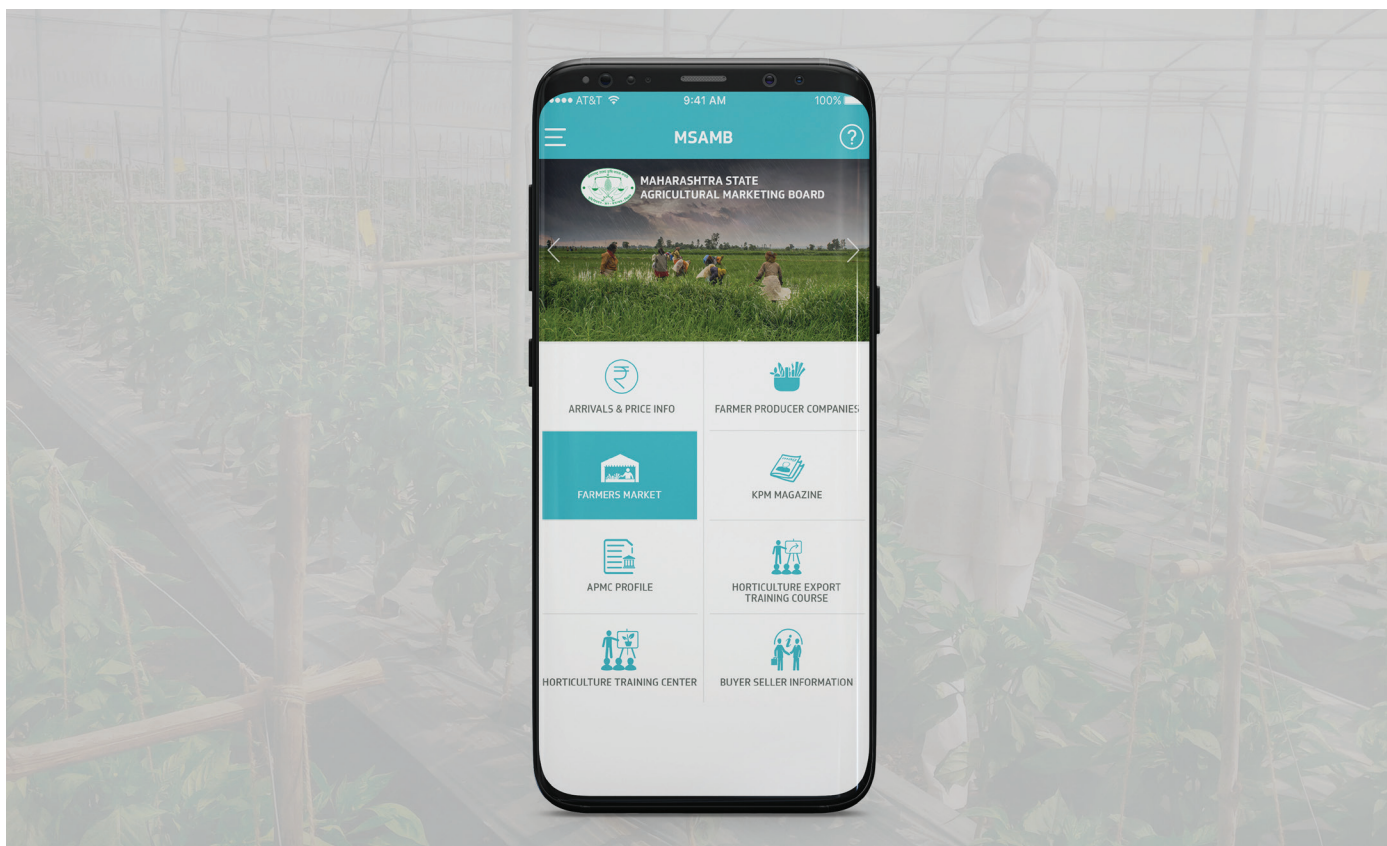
●●●● AT&T 9:41 AM 100%

MSAMB

MAHARASHTRA STATE
AGRICULTURAL MARKETING BOARD

ARRIVALS & PRICE INFO

FARMER PRODUCER COMPANIES

FARMERS MARKET

KPM MAGAZINE

APMC PROFILE

HORTICULTURE EXPORT TRAINING COURSE

HORTICULTURE TRAINING CENTER

BUYER SELLER INFORMATION